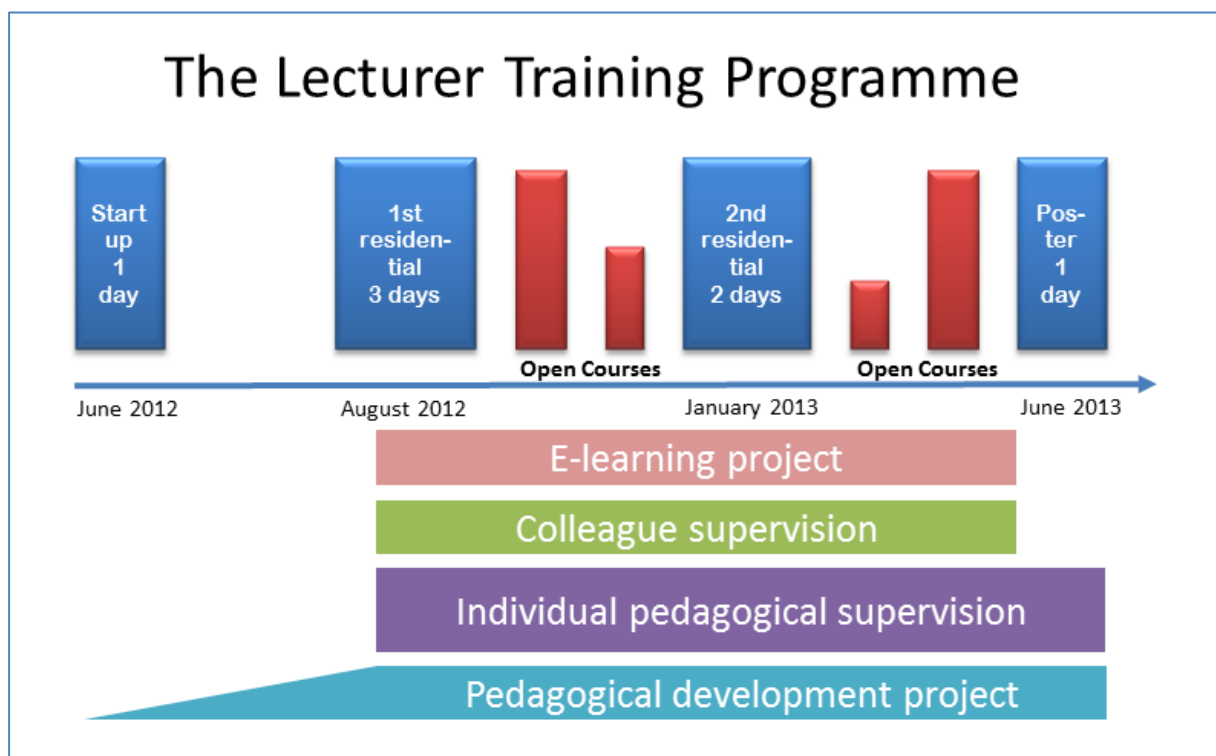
The Lecturer Training Programme

Start up 1 day

1st residential 3 days

Open Courses

2nd residential 2 days

Open Courses

Poster 1 day

June 2012

August 2012

January 2013

June 2013

E-learning project

Colleague supervision

Individual pedagogical supervision

Pedagogical development project